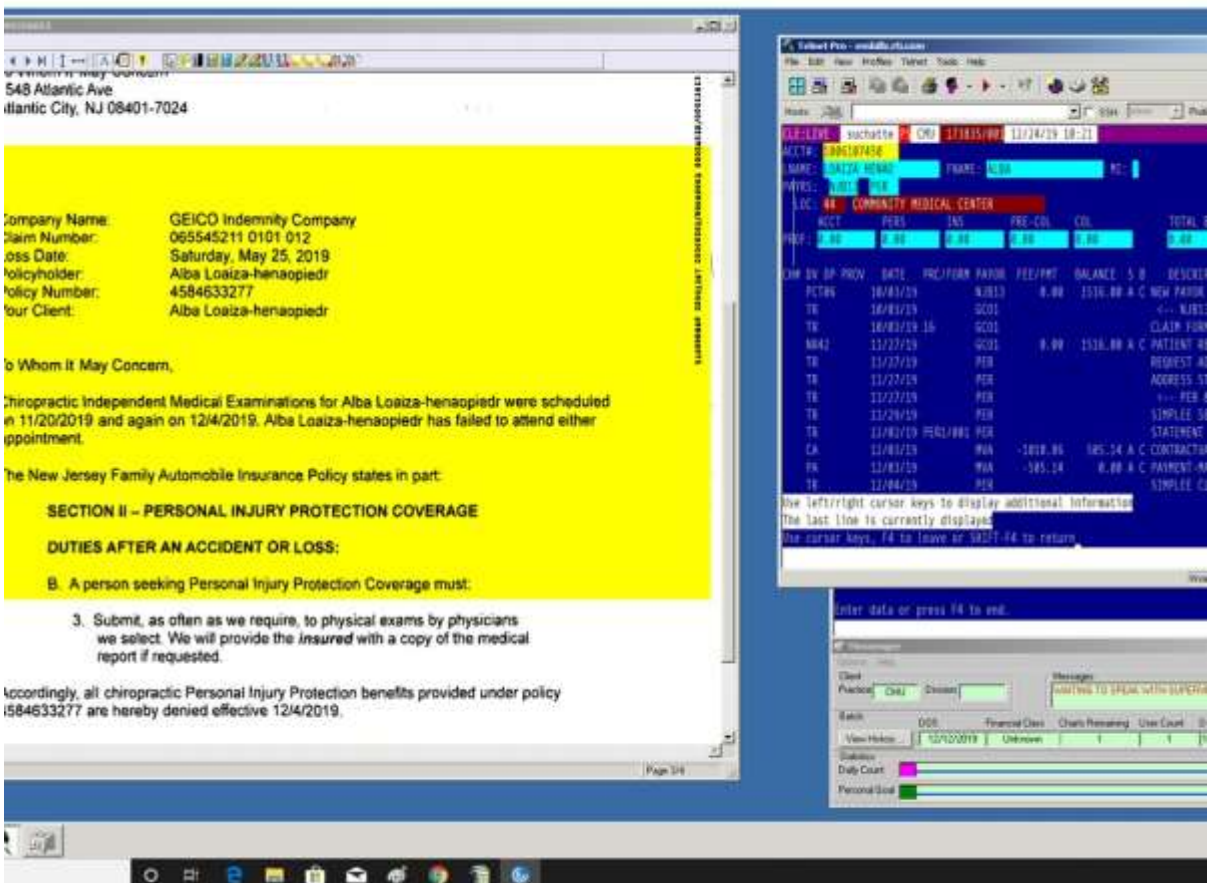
o Whom It May Concern
548 Atlantic Ave
tlantic City, NJ 08401-7024

Company Name: GEICO Indemnity Company
Claim Number: 065545211 0101 012
Loss Date: Saturday, May 25, 2019
Policyholder: Alba Loaiza-henaopiedr
Policy Number: 4584633277
Your Client: Alba Loaiza-henaopiedr

To Whom It May Concern,

Chiropractic Independent Medical Examinations for Alba Loaiza-henaopiedr were scheduled on 11/20/2019 and again on 12/4/2019. Alba Loaiza-henaopiedr has failed to attend either appointment.

The New Jersey Family Automobile Insurance Policy states in part:

SECTION II – PERSONAL INJURY PROTECTION COVERAGE

DUTIES AFTER AN ACCIDENT OR LOSS:

B. A person seeking Personal Injury Protection Coverage must:

3. Submit, as often as we require, to physical exams by physicians we select. We will provide the insured with a copy of the medical report if requested.

Accordingly, all chiropractic Personal Injury Protection benefits provided under policy 4584633277 are hereby denied effective 12/4/2019.

Page 1/4

Telnet Pro
File Edit View Profiles Telnet Tools Help

LIVE suchatte CMU 12/24/19 10:21
ACCT#: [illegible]
LNAME: LOAIZA HENAO FNAME: ALBA MI:
PAYRS: NJ813 PER
LOC: 44 COMMUNITY MEDICAL CENTER
ACCT PERS INS PRE-COL COL TOTAL
PROF: 0.00 0.00 0.00 0.00 0.00 0.00

| CHR DV DP PROV | DATE | PRC/FORM | PAYOR | FEE/PMT | BALANCE S B | DESCRI |
|---|---|---|---|---|---|---|
| PCT06 | 10/03/19 | | NJ813 | 0.00 | 1516.00 A C | NEW PAYOR |
| TR | 10/03/19 | | GC01 | | | <-- NJ81 |
| TR | 10/03/19 16 | | GC01 | | | CLAIM FOR |
| N842 | 11/27/19 | | GC01 | 0.00 | 1516.00 A C | PATIENT R |
| TR | 11/27/19 | | PER | | | REQUEST A |
| TR | 11/27/19 | | PER | | | ADDRESS S |
| TR | 11/27/19 | | PER | | | <-- PER |
| TR | 11/29/19 | | PER | | | SIMPLEE S |
| TR | 12/02/19 | PER1/001 | PER | | | STATEMENT |
| CA | 12/03/19 | | MVA | -1010.86 | 505.14 A C | CONTRACTU |
| PA | 12/03/19 | | MVA | -505.14 | 0.00 A C | PAYMENT-M |
| TR | 12/04/19 | | PER | | | SIMPLEE C |

Use left/right cursor keys to display additional information
The last line is currently displayed
Use cursor keys, F4 to leave or SHIFT-F4 to return

Enter data or press F4 to end.

Client
Practice CMU Division
Messages
WAITING TO SPEAK WITH SUPERV
Batch
DOS Financial Class Charts Remaining User Count
View History 12/12/2019 Unknown 1 1
Statistics
Daily Count
Personal Goal